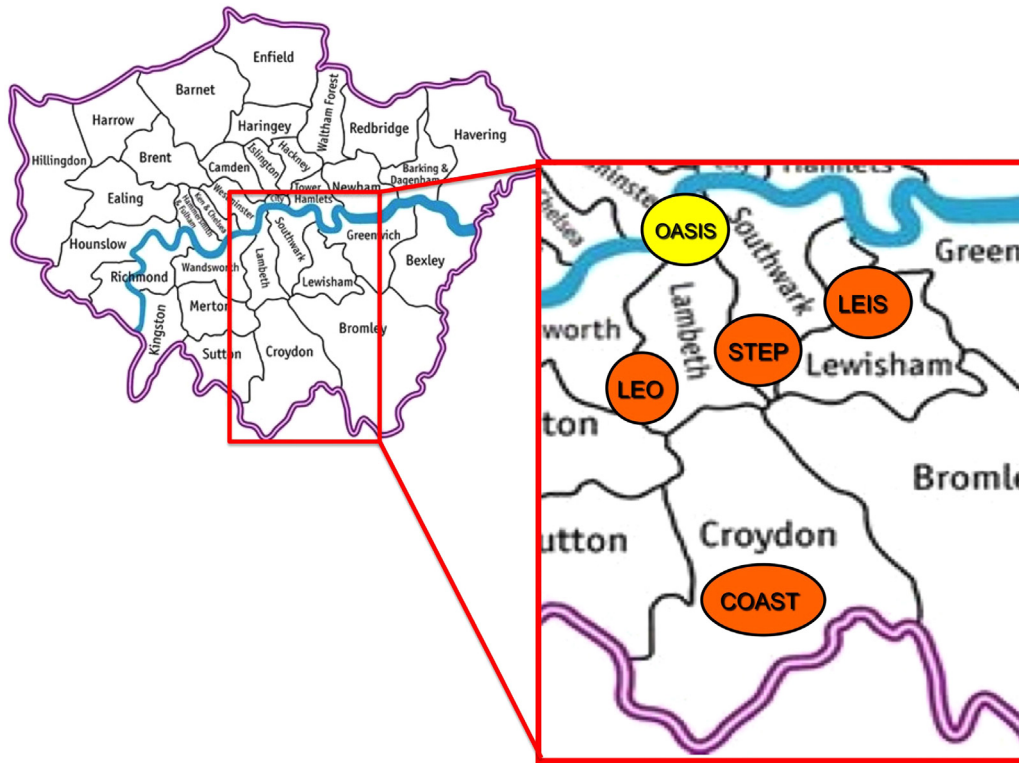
Enfield
Barnet
Harrow
Haringey
Waltham Forest
Redbridge
Havering
Hillingdon
Brent
Camden
Islington
Hackney
Barking & Dagenham
Ealing
Kens & Chelsea
Hammersmith & Fulham
Westminster
City
Tower Hamlets
Newham
Hounslow
Southwark
Greenwich
Richmond
Wandsworth
Lambeth
Lewisham
Bexley
Merton
Kingston
Bromley
Sutton
Croydon

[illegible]minster
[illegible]helsea
Hamlets
OASIS
Southwark
Green
Lambeth
LEIS
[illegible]worth
STEP
Lewisham
LEO
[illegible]ton
Bromle
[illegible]utton
Croydon
COAST